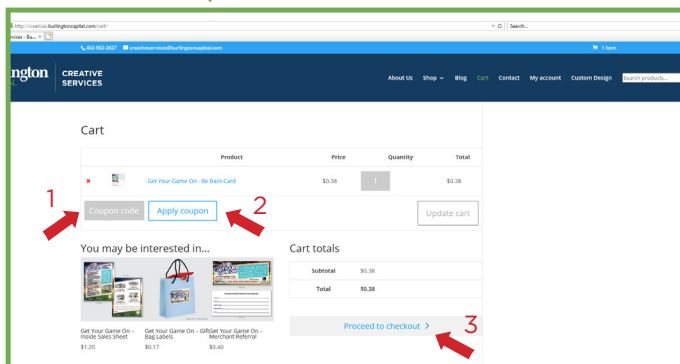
http://creative.burlingtoncapital.com/cart/
Search...
vices - Bu... ×
402-932-2627 creativeservices@burlingtoncapital.com
1 Item
ngton
CREATIVE SERVICES
About Us Shop Blog Cart Contact My account Custom Design
Search products...

Cart

| | | Product | Price | Quantity | Total |
|---|---|---|---|---|---|
| × | | Get Your Game On - Be Back Card | $0.38 | 1 | $0.38 |

1
Coupon code
Apply coupon
2
Update cart

You may be interested in...

Get Your Game On – Inside Sales Sheet
$1.20

Get Your Game On – Gift Bag Labels
$0.17

Get Your Game On – Merchant Referral
$0.40

Cart totals

| Subtotal | $0.38 |
|---|---|
| Total | $0.38 |

Proceed to checkout
3